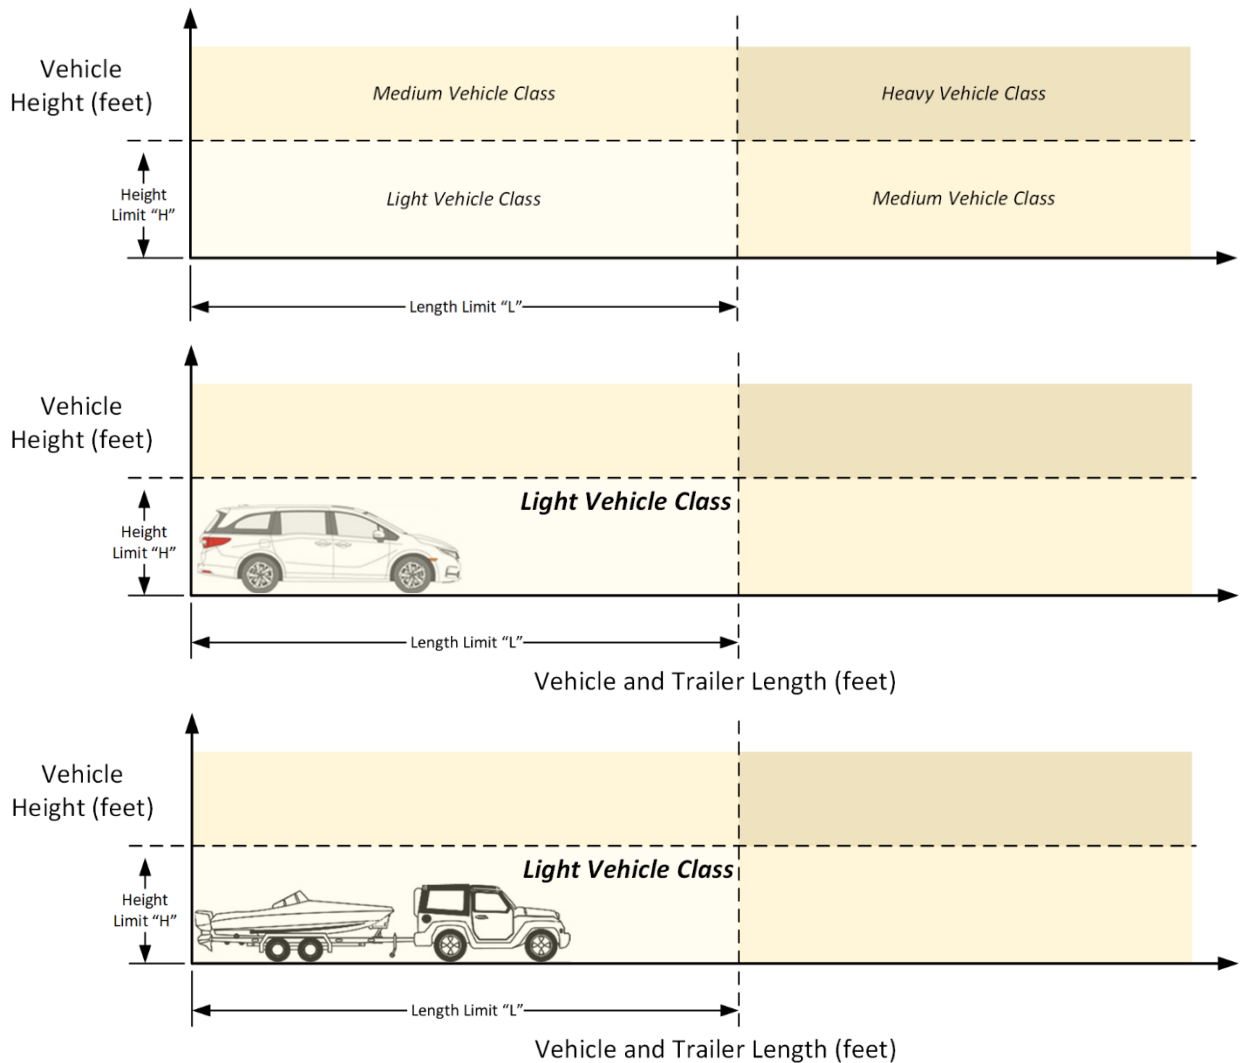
Vehicle Height (feet)

Medium Vehicle Class

Heavy Vehicle Class

Height Limit "H"

Light Vehicle Class

Medium Vehicle Class

Length Limit "L"

Vehicle Height (feet)

Height Limit "H"

Light Vehicle Class

Length Limit "L"

Vehicle and Trailer Length (feet)

Vehicle Height (feet)

Height Limit "H"

Light Vehicle Class

Length Limit "L"

Vehicle and Trailer Length (feet)